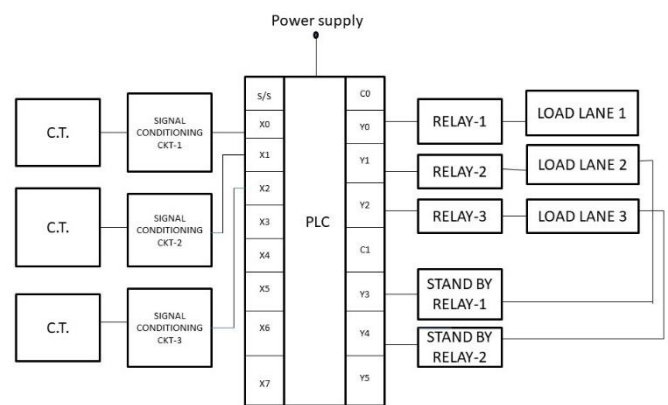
Power supply

C.T.

SIGNAL CONDITIONING CKT-1

C.T.

SIGNAL CONDITIONING CKT-2

C.T.

SIGNAL CONDITIONING CKT-3

S/S
X0
X1
X2
X3
X4
X5
X6
X7

PLC

C0
Y0
Y1
Y2
C1
Y3
Y4
Y5

RELAY-1
RELAY-2
RELAY-3
STAND BY RELAY-1
STAND BY RELAY-2

LOAD LANE 1
LOAD LANE 2
LOAD LANE 3